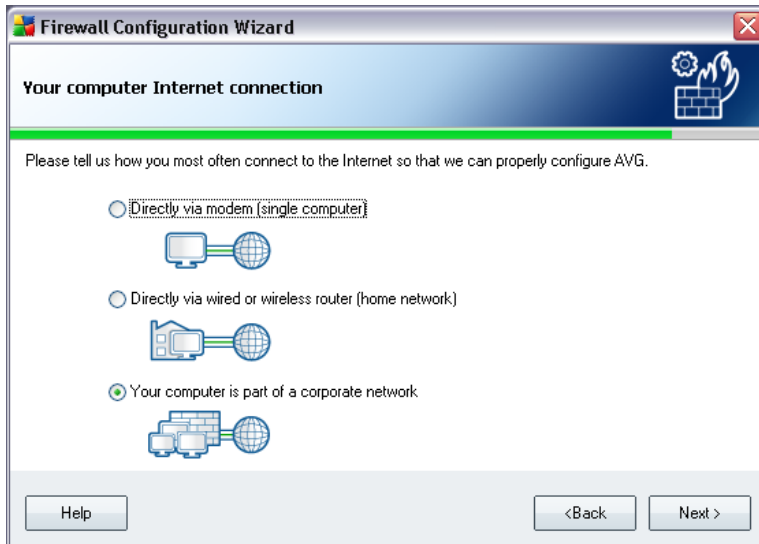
Firewall Configuration Wizard

Your computer Internet connection

Please tell us how you most often connect to the Internet so that we can properly configure AVG.

Directly via modem (single computer)

Directly via wired or wireless router (home network)

Your computer is part of a corporate network

Help

<Back

Next >